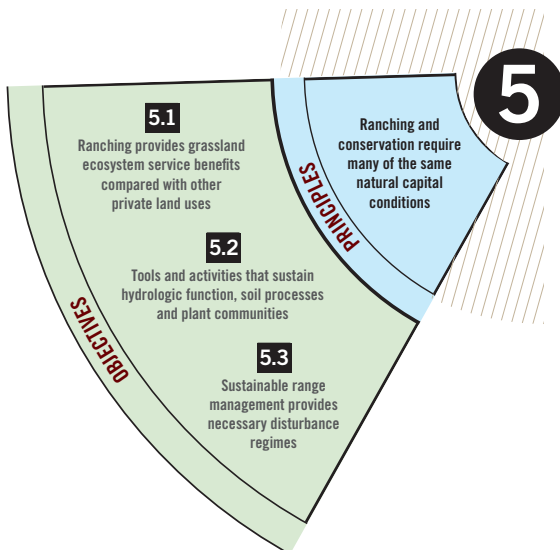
5

PRINCIPLES

Ranching and conservation require many of the same natural capital conditions

OBJECTIVES

5.1

Ranching provides grassland ecosystem service benefits compared with other private land uses

5.2

Tools and activities that sustain hydrologic function, soil processes and plant communities

5.3

Sustainable range management provides necessary disturbance regimes